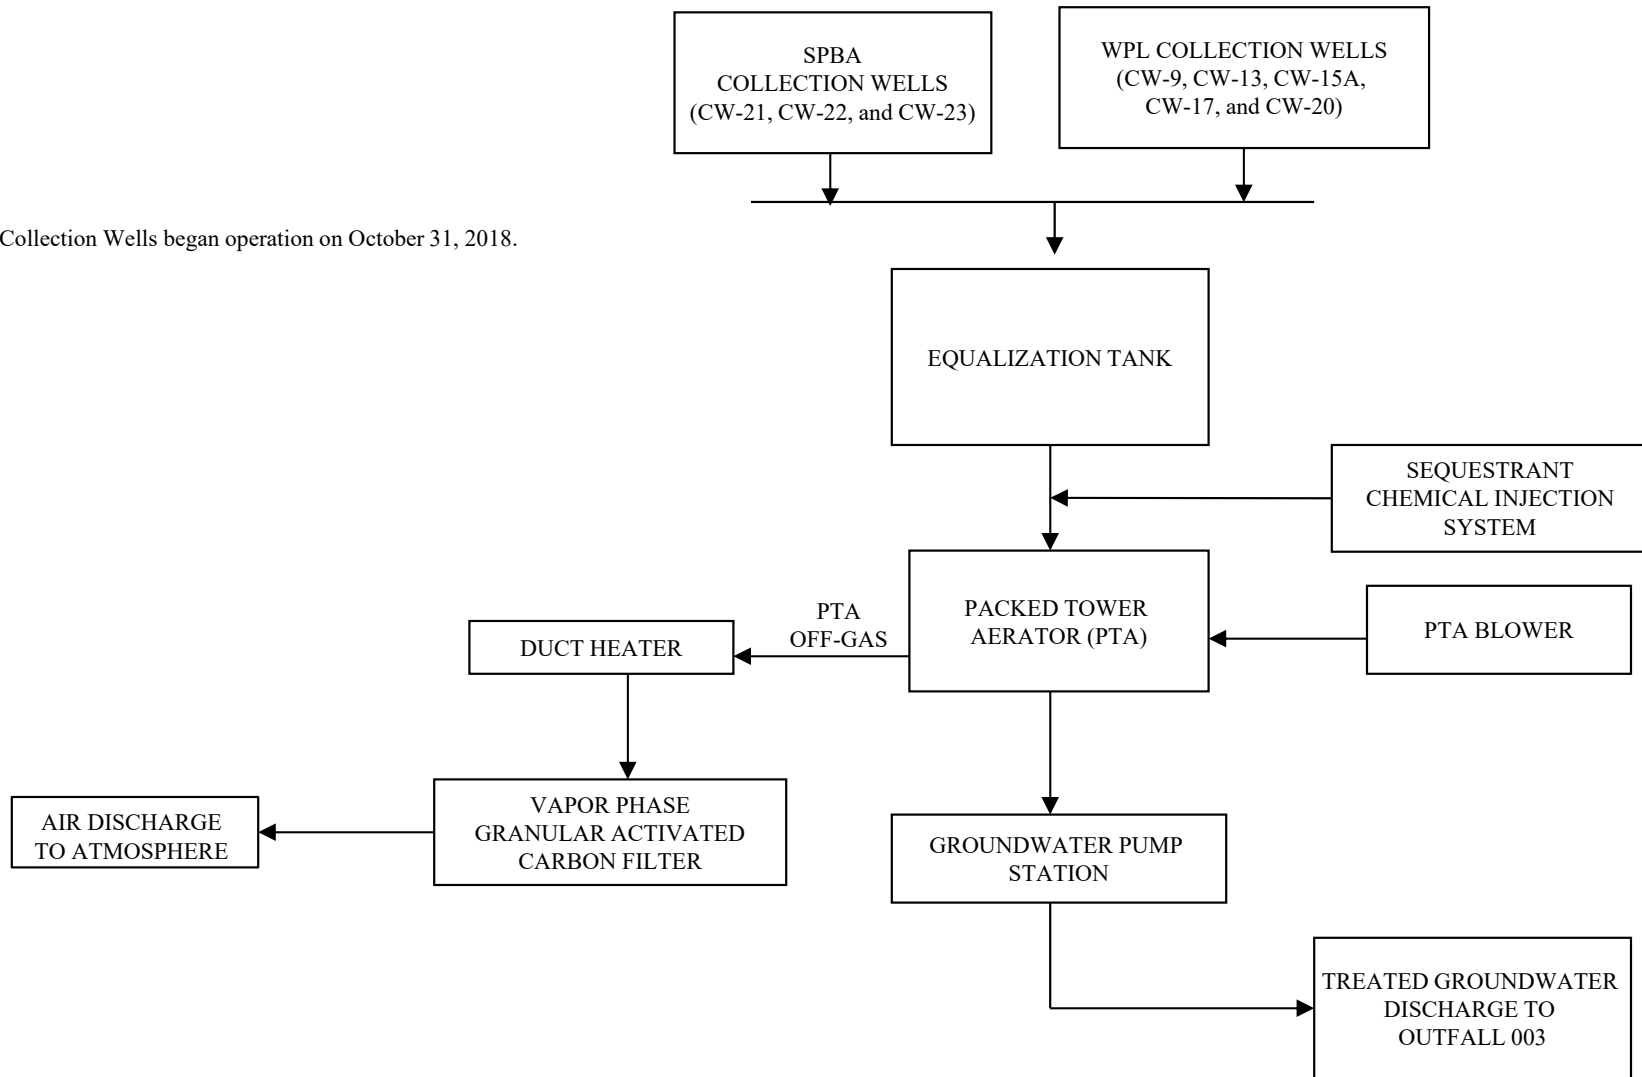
SPBA
COLLECTION WELLS
(CW-21, CW-22, and CW-23)

WPL COLLECTION WELLS
(CW-9, CW-13, CW-15A, CW-17, and CW-20)

Collection Wells began operation on October 31, 2018.

EQUALIZATION TANK

SEQUESTRANT CHEMICAL INJECTION SYSTEM

PTA OFF-GAS

DUCT HEATER

PACKED TOWER AERATOR (PTA)

PTA BLOWER

AIR DISCHARGE TO ATMOSPHERE

VAPOR PHASE GRANULAR ACTIVATED CARBON FILTER

GROUNDWATER PUMP STATION

TREATED GROUNDWATER DISCHARGE TO OUTFALL 003